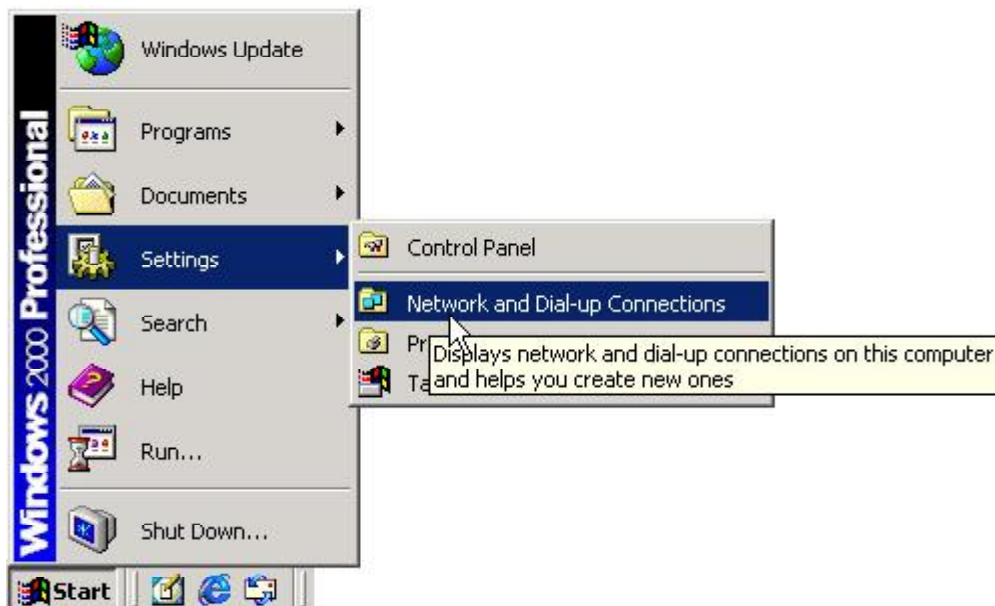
Windows 2000 Professional

Windows Update

Programs

Documents

Settings

Search

Help

Run...

Shut Down...

Start

Control Panel

Network and Dial-up Connections

Pr

Ta

Displays network and dial-up connections on this computer and helps you create new ones